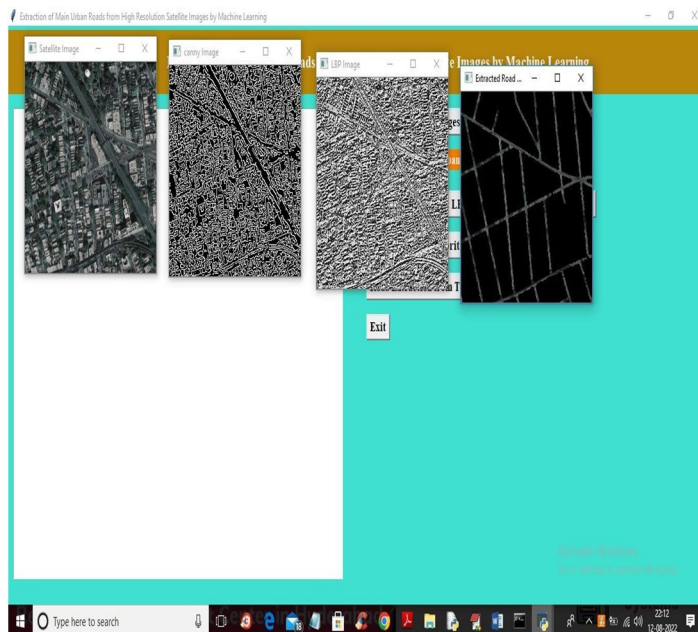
Extraction of Main Urban Roads from High Resolution Satellite Images by Machine Learning

Satellite Image

canny Image

ads

LBP Image

e Images by Machine Learning

Extracted Road ...

ges

an

LI

rit

n T

Exit

Type here to search

22:12
12-08-2022